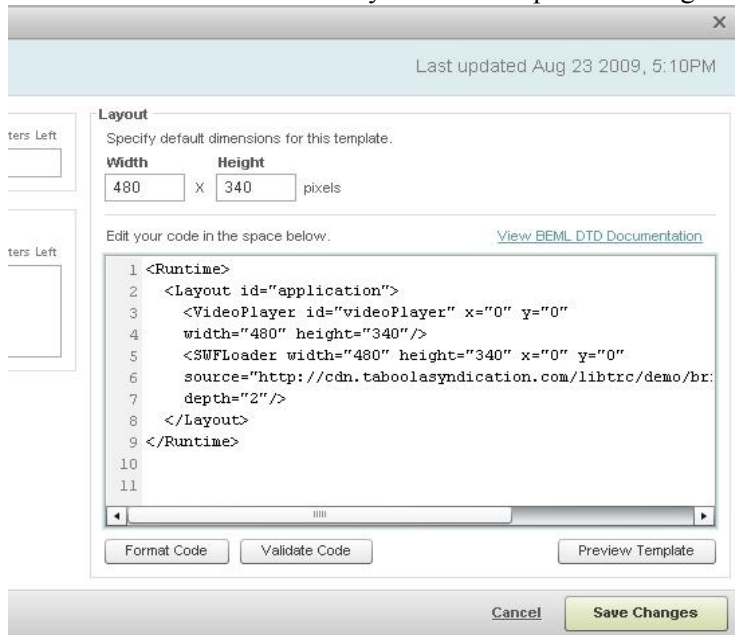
×

Last updated Aug 23 2009, 5:10PM

ters Left

ters Left

Layout

Specify default dimensions for this template.

Width Height

480 X 340 pixels

Edit your code in the space below.

View BEML DTD Documentation

1 <Runtime>
2 <Layout id="application">
3 <VideoPlayer id="videoPlayer" x="0" y="0"
4 width="480" height="340"/>
5 <SWFLoader width="480" height="340" x="0" y="0"
6 source="http://cdn.taboolasyndication.com/libtrc/demo/br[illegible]
7 depth="2"/>
8 </Layout>
9 </Runtime>
10
11

Format Code Validate Code Preview Template

Cancel Save Changes